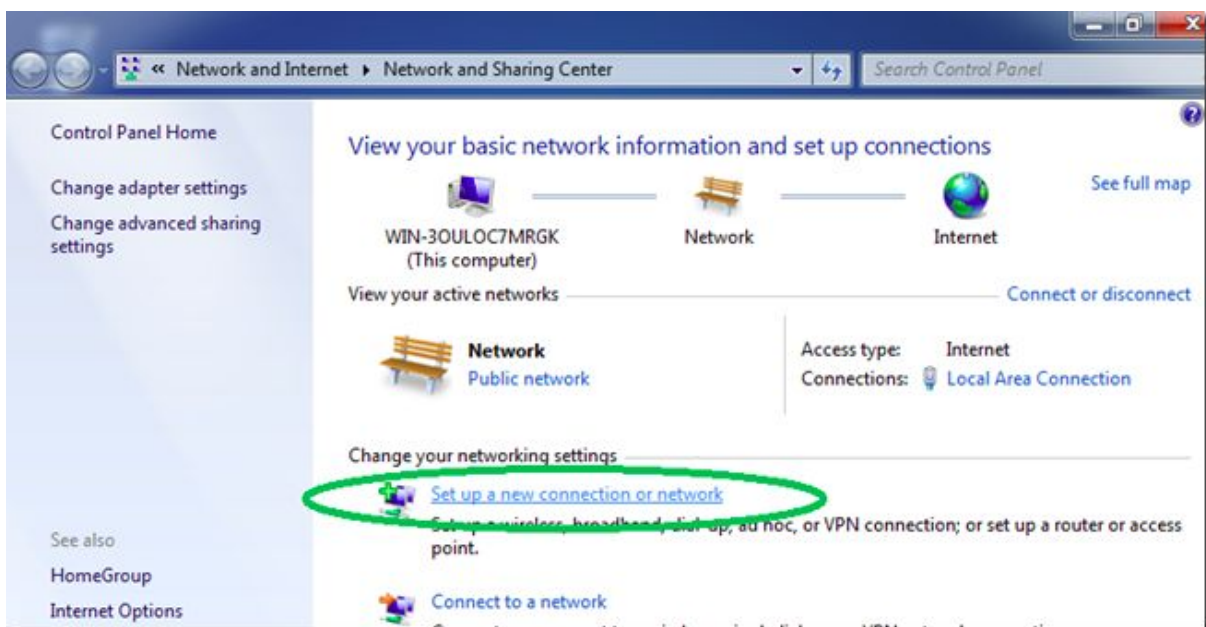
« Network and Internet ▸ Network and Sharing Center

Search Control Panel

Control Panel Home

Change adapter settings

Change advanced sharing settings

View your basic network information and set up connections

See full map

WIN-3OULOC7MRGK (This computer)

Network

Internet

View your active networks

Connect or disconnect

Network
Public network

Access type: Internet
Connections: Local Area Connection

Change your networking settings

Set up a new connection or network

Set up a wireless, broadband, dial-up, ad hoc, or VPN connection; or set up a router or access point.

Connect to a network

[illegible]

See also

HomeGroup

Internet Options